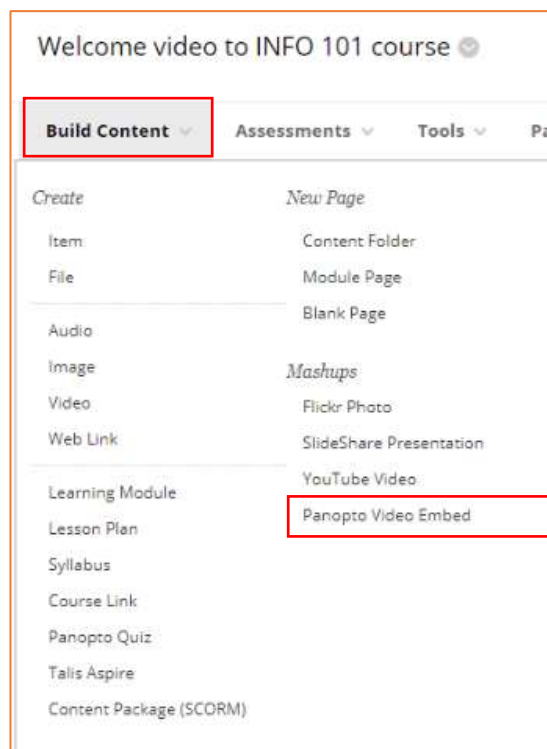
Welcome video to INFO 101 course

Build Content
Assessments
Tools
Pa

Create
Item
File
Audio
Image
Video
Web Link
Learning Module
Lesson Plan
Syllabus
Course Link
Panopto Quiz
Talis Aspire
Content Package (SCORM)

New Page
Content Folder
Module Page
Blank Page

Mashups
Flickr Photo
SlideShare Presentation
YouTube Video
Panopto Video Embed